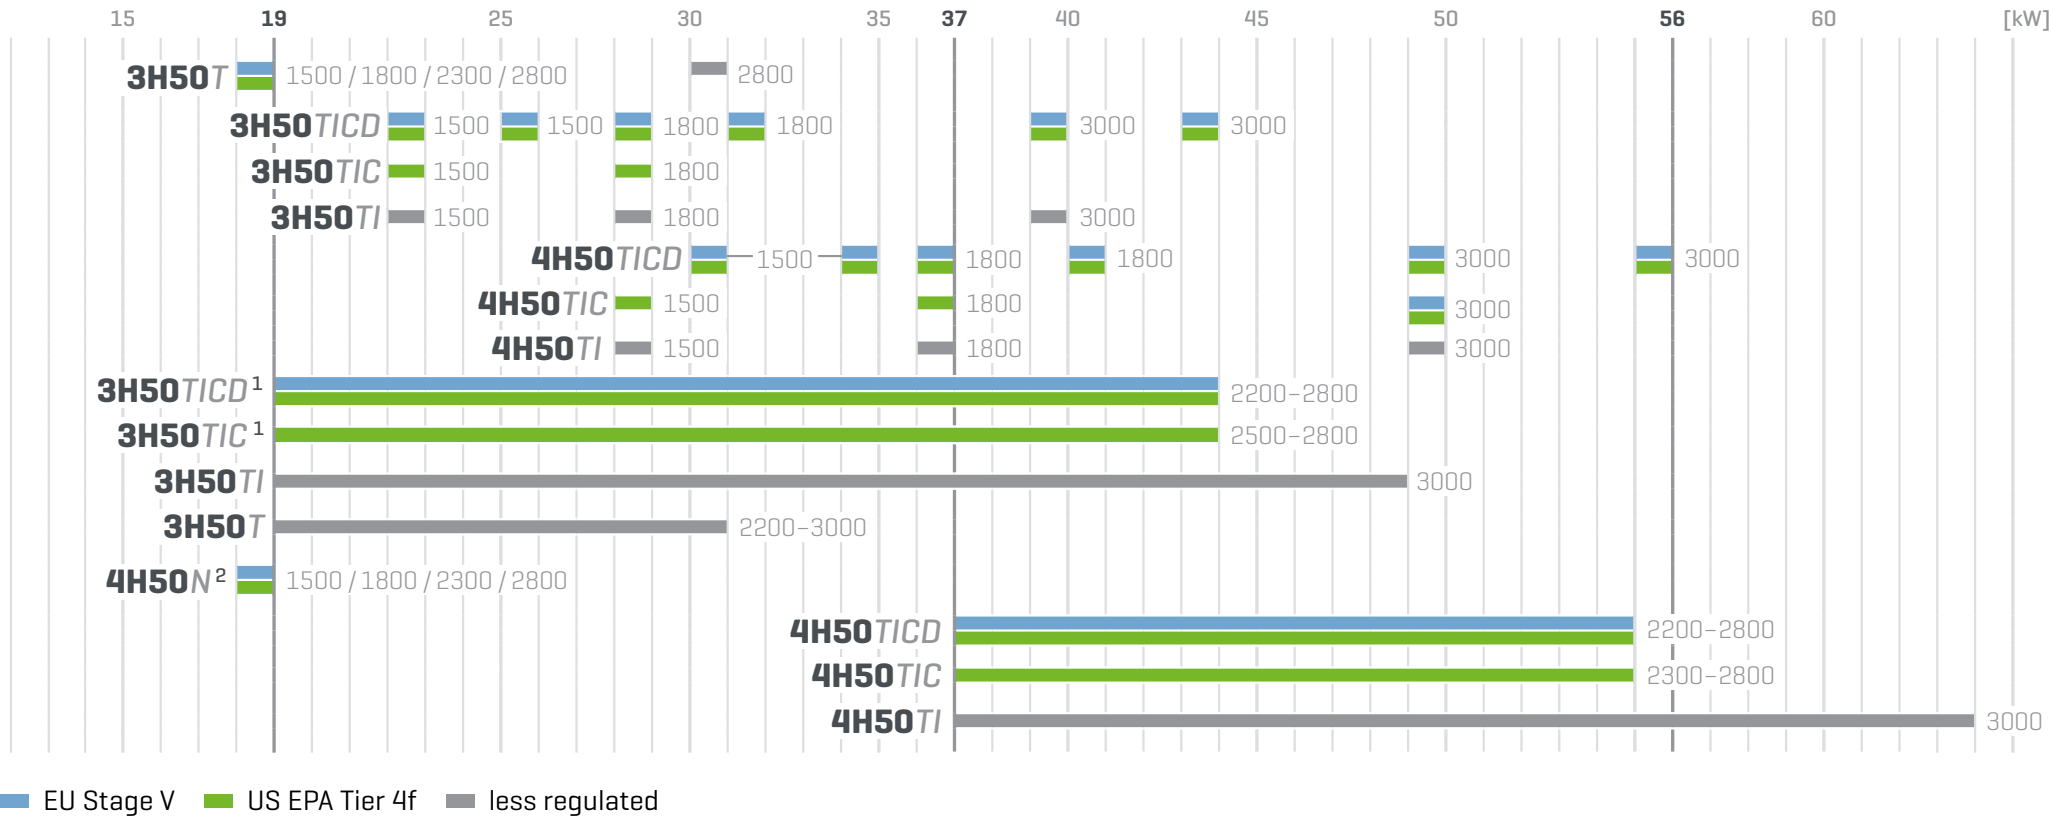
15 19 25 30 35 37 40 45 50 56 60 [kW]

3H50*T* 1500 / 1800 / 2300 / 2800 2800

3H50*TICD* 1500 1500 1800 1800 3000 3000

3H50*TIC* 1500 1800

3H50*TI* 1500 1800 3000

4H50*TICD* 1500 1800 1800 3000 3000

4H50*TIC* 1500 1800 3000

4H50*TI* 1500 1800 3000

3H50*TICD* $^1$ 2200–2800

3H50*TIC* $^1$ 2500–2800

3H50*TI* 3000

3H50*T* 2200–3000

4H50*N* $^2$ 1500 / 1800 / 2300 / 2800

4H50*TICD* 2200–2800

4H50*TIC* 2300–2800

4H50*TI* 3000

EU Stage V US EPA Tier 4f less regulated